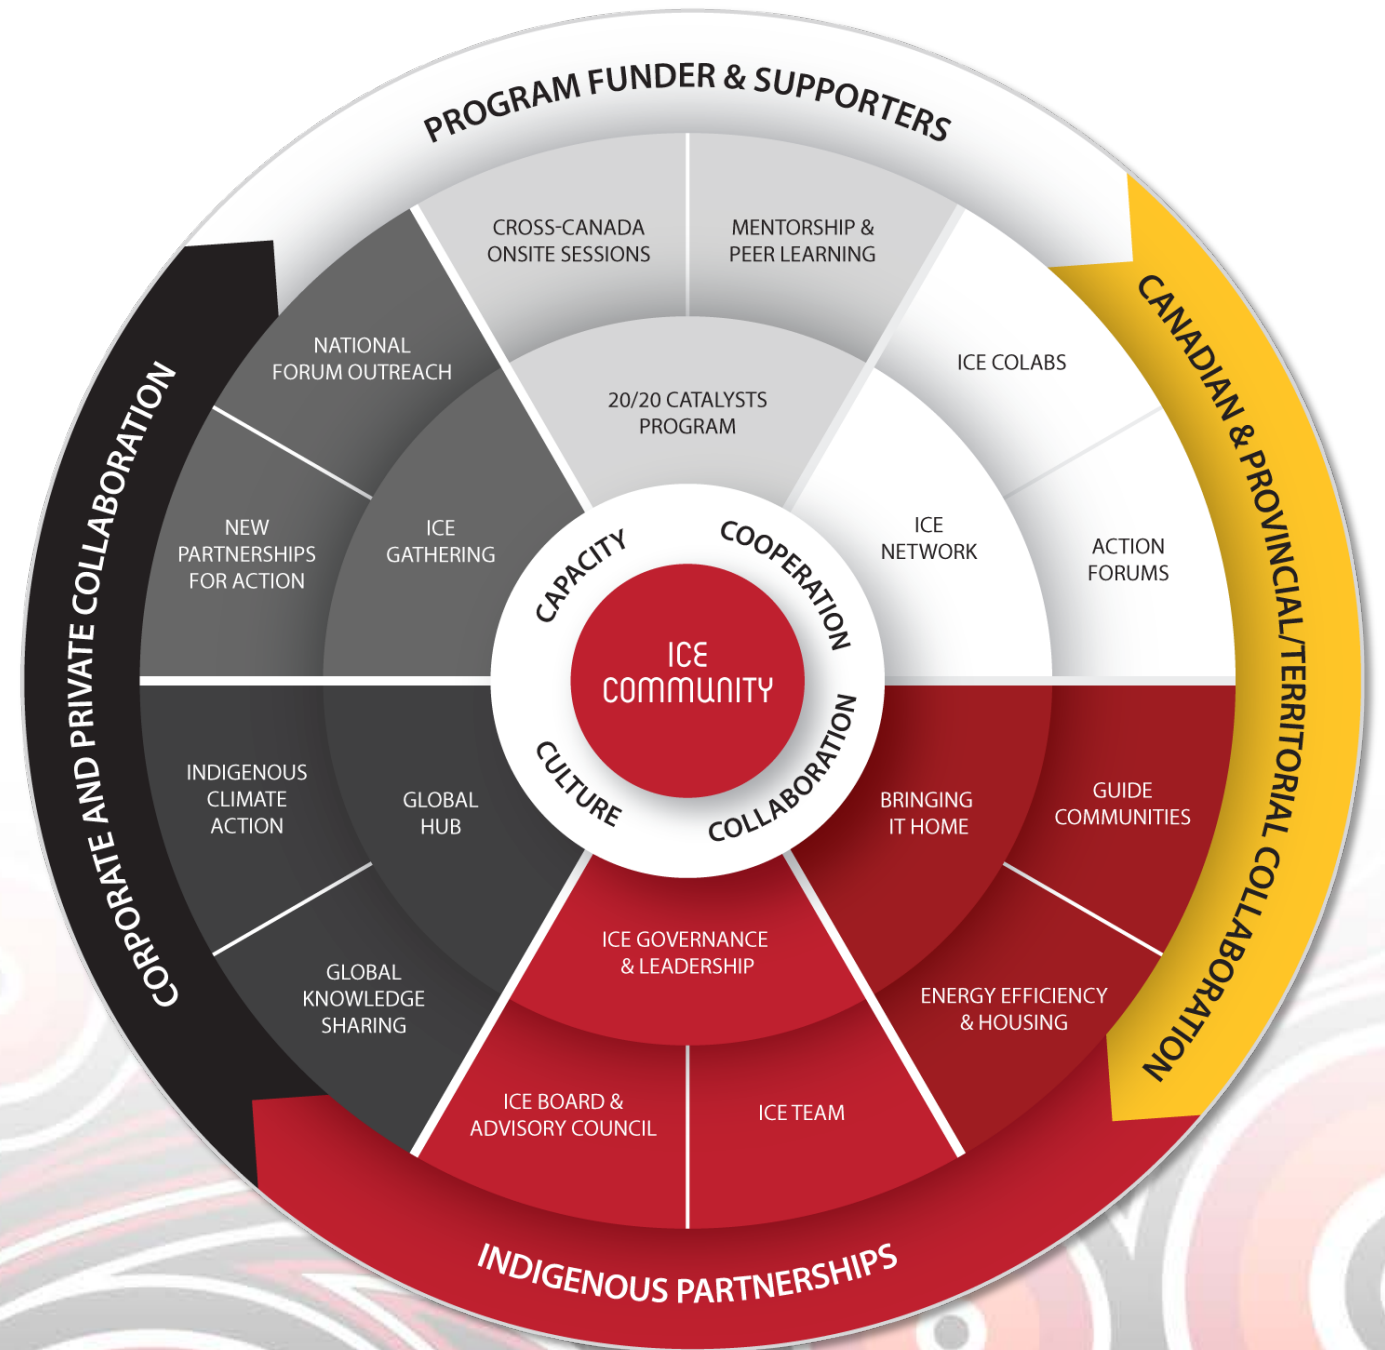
PROGRAM FUNDER & SUPPORTERS

CROSS-CANADA ONSITE SESSIONS

MENTORSHIP & PEER LEARNING

ICE COLABS

ACTION FORUMS

ICE NETWORK

20/20 CATALYSTS PROGRAM

NATIONAL FORUM OUTREACH

ICE GATHERING

NEW PARTNERSHIPS FOR ACTION

CORPORATE AND PRIVATE COLLABORATION

CANADIAN & PROVINCIAL/TERRITORIAL COLLABORATION

CAPACITY

COOPERATION

ICE COMMUNITY

CULTURE

COLLABORATION

INDIGENOUS CLIMATE ACTION

GLOBAL HUB

GLOBAL KNOWLEDGE SHARING

BRINGING IT HOME

GUIDE COMMUNITIES

ENERGY EFFICIENCY & HOUSING

ICE GOVERNANCE & LEADERSHIP

ICE BOARD & ADVISORY COUNCIL

ICE TEAM

INDIGENOUS PARTNERSHIPS